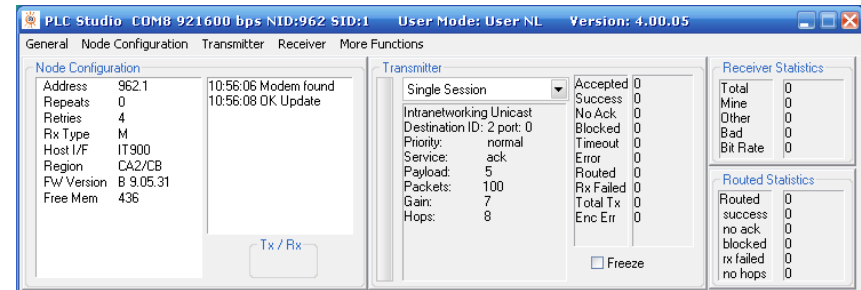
PLC Studio COM8 921600 bps NID:962 SID:1 User Mode: User NL Version: 4.00.05

General Node Configuration Transmitter Receiver More Functions

Node Configuration

| Address | 962.1 |
|---|---|
| Repeats | 0 |
| Retries | 4 |
| Rx Type | M |
| Host I/F | IT900 |
| Region | CA2/CB |
| FW Version | B 9.05.31 |
| Free Mem | 436 |

10:56:06 Modem found
10:56:08 OK Update

Tx / Rx

Transmitter

Single Session

Intranetworking Unicast
Destination ID: 2 port: 0

| Priority: | normal |
|---|---|
| Service: | ack |
| Payload: | 5 |
| Packets: | 100 |
| Gain: | 7 |
| Hops: | 8 |

| Accepted | 0 |
|---|---|
| Success | 0 |
| No Ack | 0 |
| Blocked | 0 |
| Timeout | 0 |
| Error | 0 |
| Routed | 0 |
| Rx Failed | 0 |
| Total Tx | 0 |
| Enc Err | 0 |

Freeze

Receiver Statistics

| Total | 0 |
|---|---|
| Mine | 0 |
| Other | 0 |
| Bad | 0 |
| Bit Rate | 0 |

Routed Statistics

| Routed | 0 |
|---|---|
| success | 0 |
| no ack | 0 |
| blocked | 0 |
| rx failed | 0 |
| no hops | 0 |